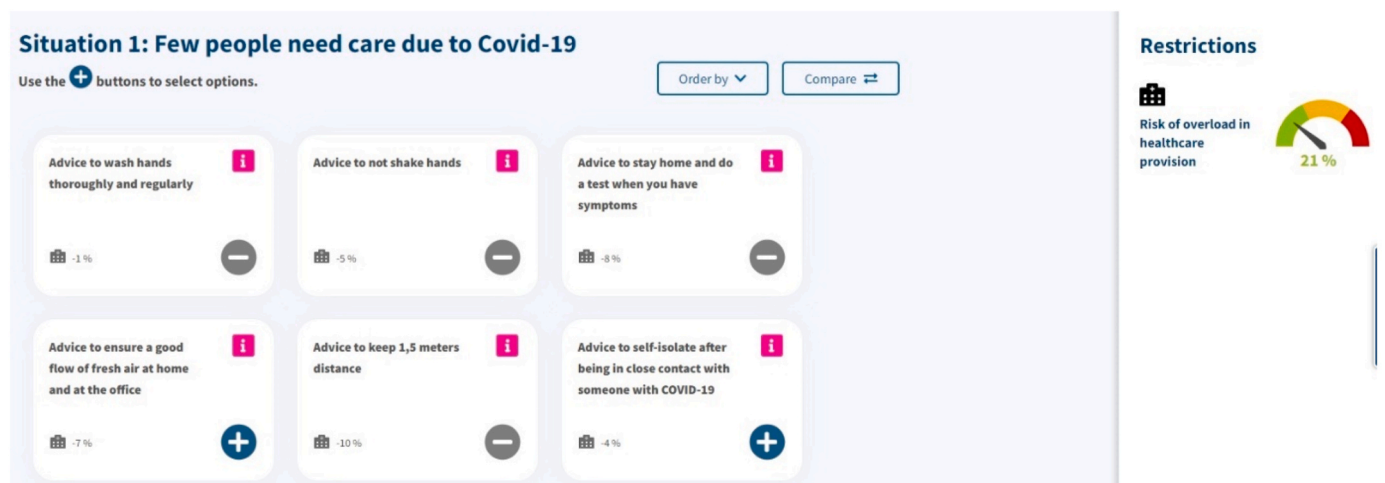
Situation 1: Few people need care due to Covid-19

Use the buttons to select options.

Order by

Compare

Advice to wash hands thoroughly and regularly

i

-1 %

Advice to not shake hands

i

-5 %

Advice to stay home and do a test when you have symptoms

i

-8 %

Advice to ensure a good flow of fresh air at home and at the office

i

-7 %

Advice to keep 1,5 meters distance

i

-10 %

Advice to self-isolate after being in close contact with someone with COVID-19

i

-4 %

Restrictions

Risk of overload in healthcare provision

21 %